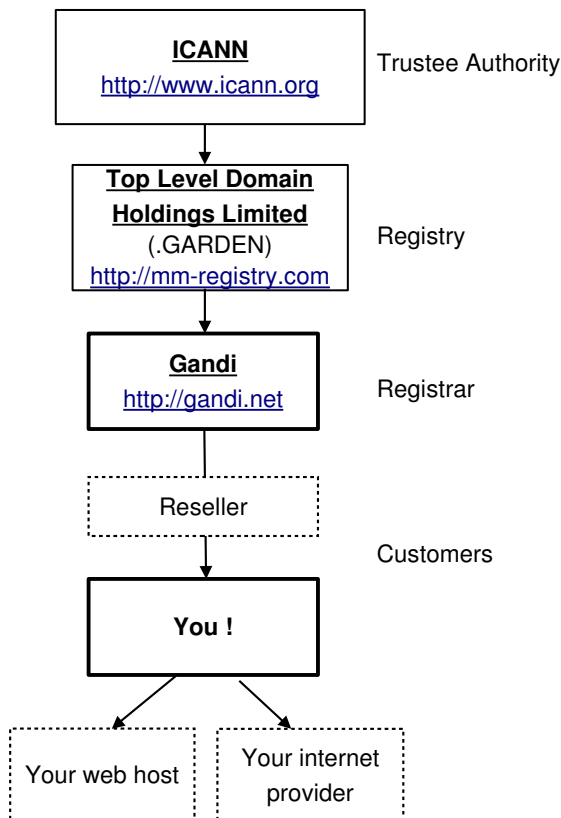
ICANN
http://www.icann.org

Trustee Authority

Top Level Domain Holdings Limited
(.GARDEN)
http://mm-registry.com

Registry

Gandi
http://gandi.net

Registrar

Reseller

Customers

You !

Your web host

Your internet provider